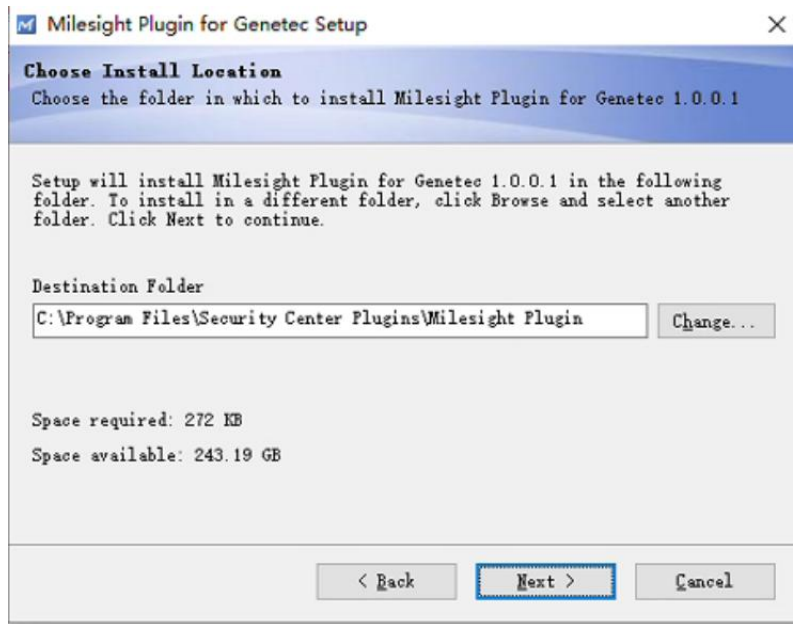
Milesight Plugin for Genetec Setup

×

Choose Install Location

Choose the folder in which to install Milesight Plugin for Genetec 1.0.0.1

Setup will install Milesight Plugin for Genetec 1.0.0.1 in the following folder. To install in a different folder, click Browse and select another folder. Click Next to continue.

Destination Folder

C:\Program Files\Security Center Plugins\Milesight Plugin

Change...

Space required: 272 KB

Space available: 243.19 GB

< Back

Next >

Cancel